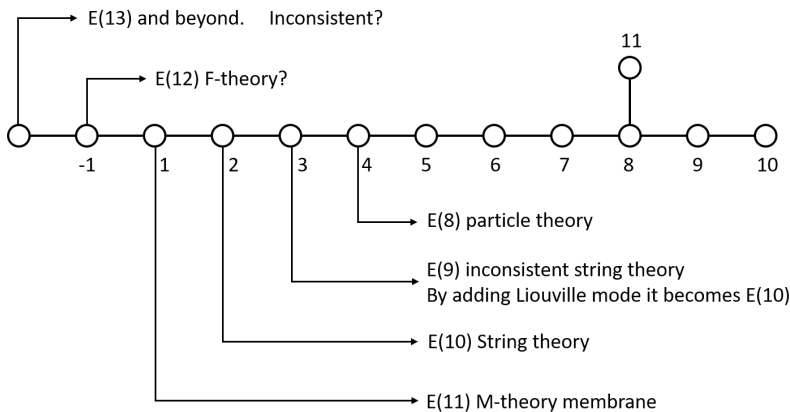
E(13) and beyond. Inconsistent?

E(12) F-theory?

11

-1
1
2
3
4
5
6
7
8
9
10

E(8) particle theory

E(9) inconsistent string theory
By adding Liouville mode it becomes E(10)

E(10) String theory

E(11) M-theory membrane